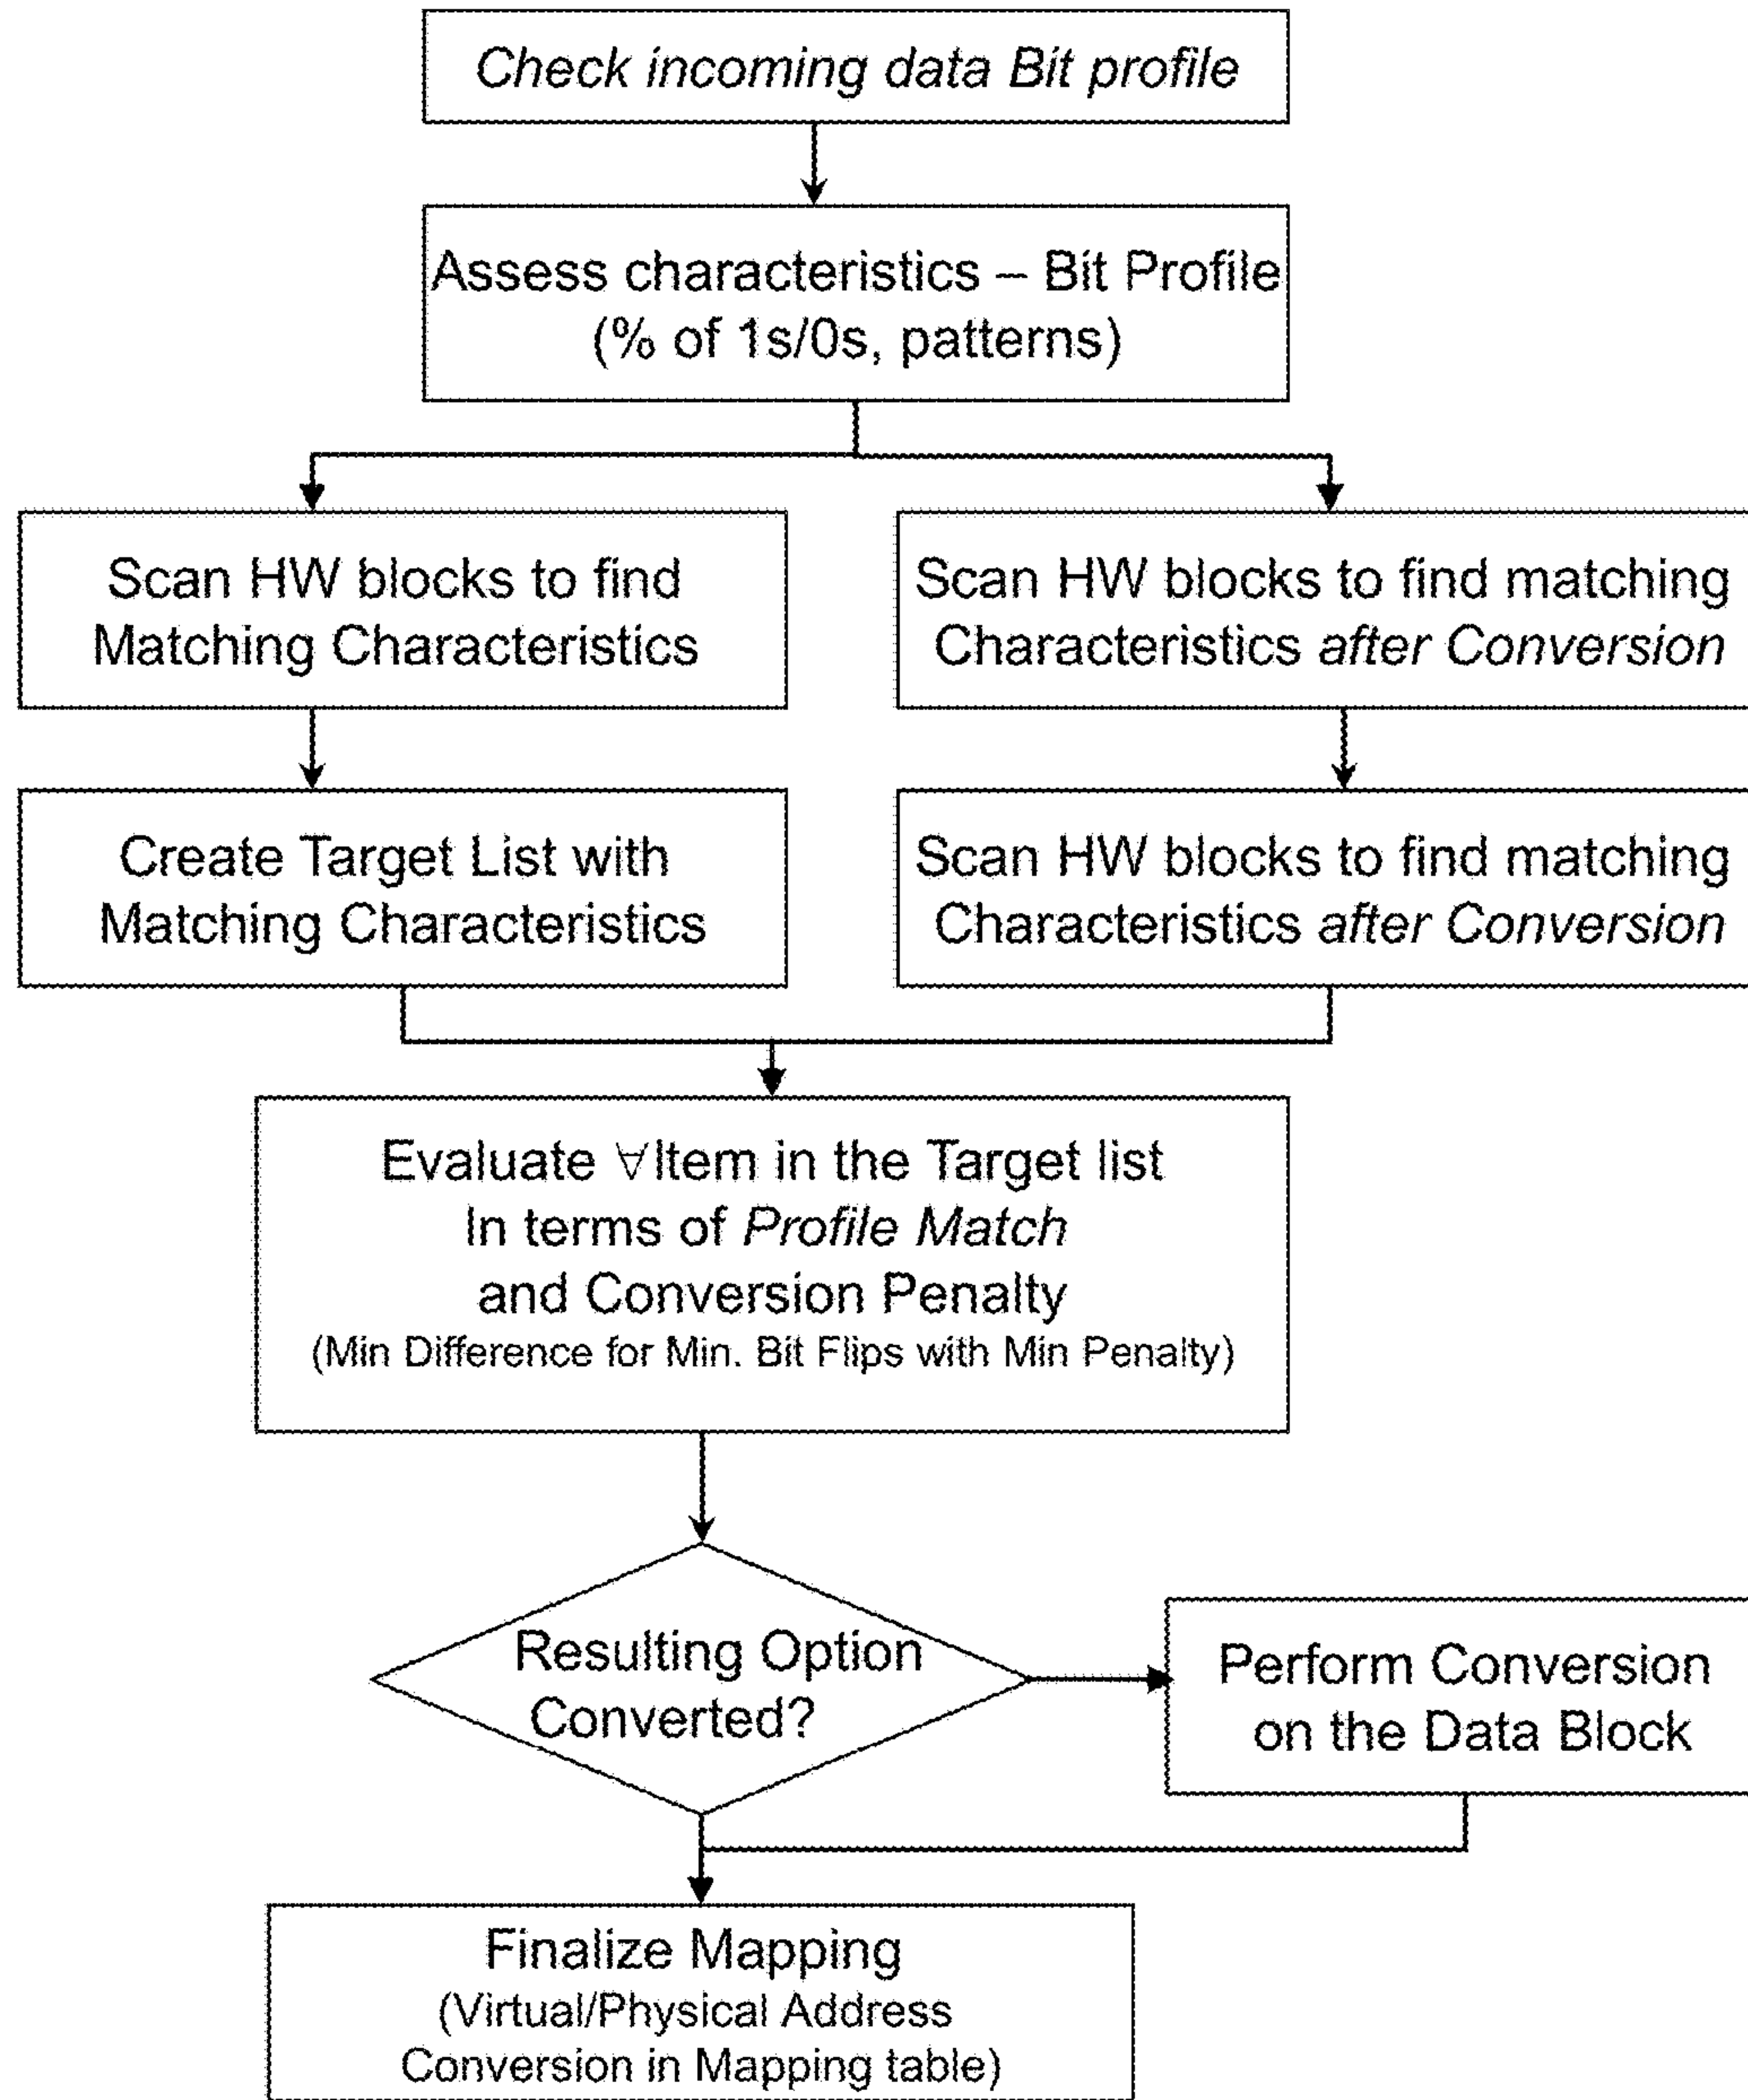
Check incoming data Bit profile

Assess characteristics – Bit Profile (% of 1s/0s, patterns)

Scan HW blocks to find Matching Characteristics

Scan HW blocks to find matching Characteristics after Conversion

Create Target List with Matching Characteristics

Scan HW blocks to find matching Characteristics after Conversion

Evaluate $\forall$Item in the Target list In terms of Profile Match and Conversion Penalty (Min Difference for Min. Bit Flips with Min Penalty)

Resulting Option Converted?

Perform Conversion on the Data Block

Finalize Mapping (Virtual/Physical Address Conversion in Mapping table)